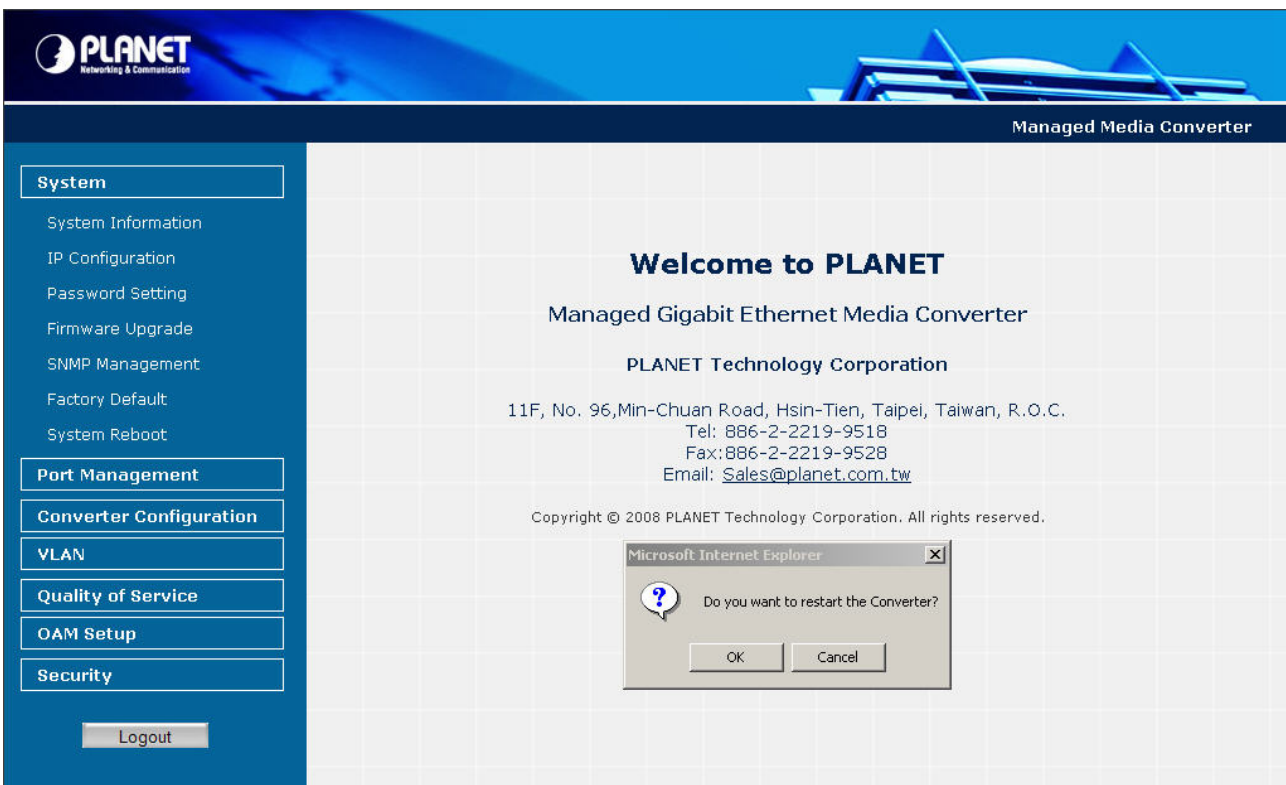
PLANET
Networking & Communication

Managed Media Converter

System
System Information
IP Configuration
Password Setting
Firmware Upgrade
SNMP Management
Factory Default
System Reboot
Port Management
Converter Configuration
VLAN
Quality of Service
OAM Setup
Security

Logout

Welcome to PLANET

Managed Gigabit Ethernet Media Converter

PLANET Technology Corporation

11F, No. 96,Min-Chuan Road, Hsin-Tien, Taipei, Taiwan, R.O.C.
Tel: 886-2-2219-9518
Fax:886-2-2219-9528
Email: Sales@planet.com.tw

Copyright © 2008 PLANET Technology Corporation. All rights reserved.

Microsoft Internet Explorer

Do you want to restart the Converter?

OK Cancel